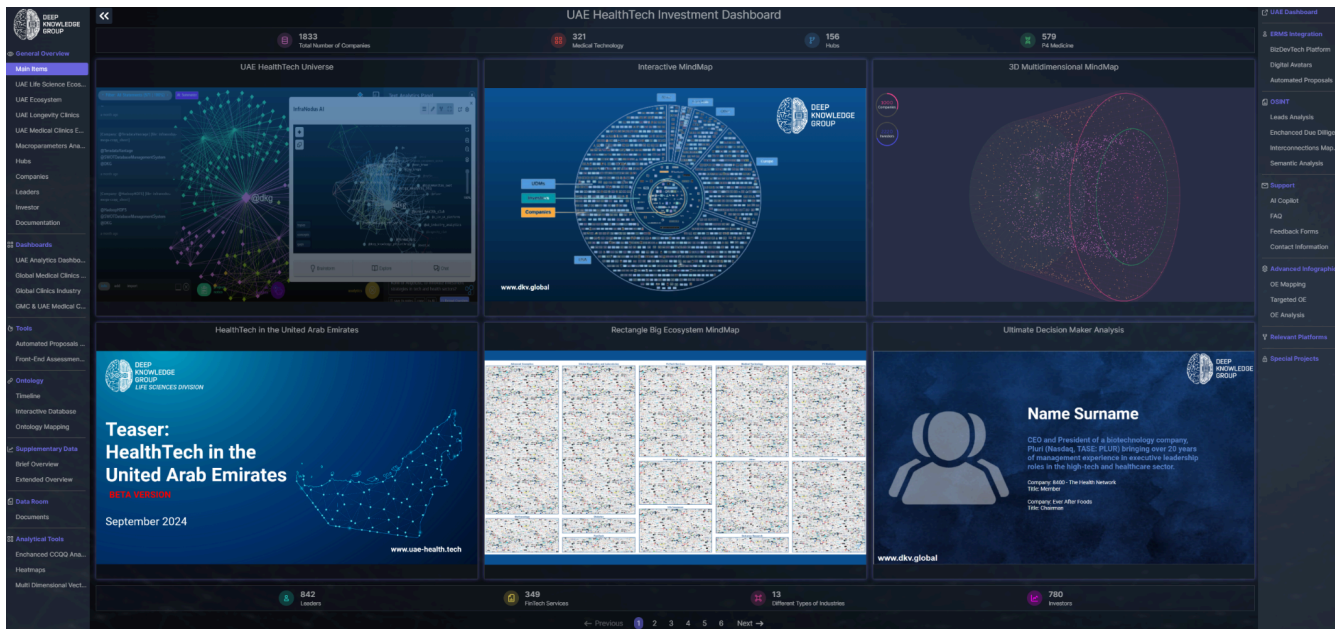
DEEP KNOWLEDGE GROUP

General Overview
Main Items
UAE Life Science Ecos...
UAE Ecosystem
UAE Longevity Clinics
UAE Medical Clinics E...
Macroparameters Ana...
Hubs
Companies
Leaders
Investor
Documentation

Dashboards
UAE Analytics Dashbo...
Global Medical Clinics ...
Global Clinics Industry
GMC & UAE Medical C...

Tools
Automated Proposals ...
Front-End Assessmen...

Ontology
Timeline
Interactive Database
Ontology Mapping

Supplementary Data
Brief Overview
Extended Overview

Data Room
Documents

Analytical Tools
Enchanced CCQQ Ana...
Heatmaps
Multi Dimensional Vect...

UAE HealthTech Investment Dashboard

1833 Total Number of Companies
321 Medical Technology
156 Hubs
579 P4 Medicine

UAE HealthTech Universe
InfoNodus AI

Interactive MindMap
DEEP KNOWLEDGE GROUP
Companies
www.dkv.global

3D Multidimensional MindMap

HealthTech in the United Arab Emirates
DEEP KNOWLEDGE GROUP
LIFE SCIENCES DIVISION
Teaser: HealthTech in the United Arab Emirates
BETA VERSION
September 2024
www.uae-health.tech

Rectangle Big Ecosystem MindMap

Ultimate Decision Maker Analysis
DEEP KNOWLEDGE GROUP
Name Surname
CEO and President of a biotechnology company, Pluri (Nasdaq, TASE: PLUR) bringing over 20 years of management experience in executive leadership roles in the high-tech and healthcare sector.
Company: BAOO - The Health Network
Title: Member
Company: Ever After Foods
Title: Chairman
www.dkv.global

842 Leaders
349 FinTech Services
13 Different Types of Industries
780 Investors

← Previous 1 2 3 4 5 6 Next →

UAE Dashboard
EBMS Integration
BizDevTech Platform
Digital Avatars
Automated Proposals
OSINT
Leads Analysis
Enchanced Due Dilig
Interconnections Map...
Semantic Analysis
Support
AI Copilot
FAQ
Feedback Forms
Contact Information
Advanced Infographi
OE Mapping
Targeted OE
OE Analysis
Relevant Platforms
Special Projects